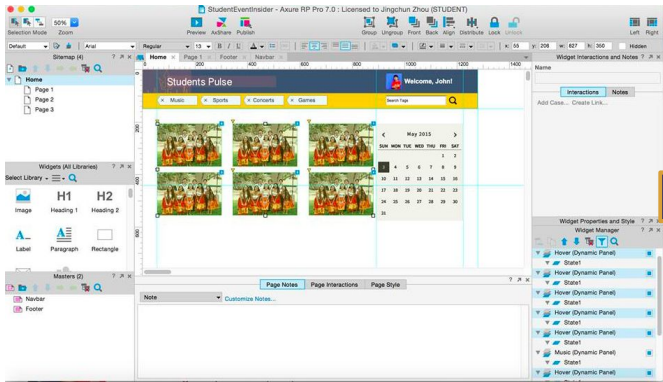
StudentEventInsider - Axure RP Pro 7.0 : Licensed to Jingchun Zhou (STUDENT)

Selection Mode  50%  Zoom
Preview  AxShare  Publish
Group  Ungroup  Front  Back  Align  Distribute  Lock  Unlock
Left  Right

Default  Arial  Regular  13  B  I  U
x: 55  y: 208  w: 827  h: 350  Hidden

Sitemap (4)
Home
Page 1
Page 2
Page 3

Home  Page 1  Footer  Navbar

Students Pulse
Welcome, John!
× Music  × Sports  × Concerts  × Games
Search Tags

May 2015
SUN MON TUE WED THU FRI SAT
1 2
3 4 5 6 7 8 9
10 11 12 13 14 15 16
17 18 19 20 21 22 23
24 25 26 27 28 29 30
31

Widgets (All Libraries)
Select Library
Image  Heading 1  Heading 2
Label  Paragraph  Rectangle

Masters (2)
Navbar
Footer

Page Notes  Page Interactions  Page Style
Note  Customize Notes...

Widget Interactions and Notes
Name
Interactions  Notes
Add Case...  Create Link...

Widget Properties and Style
Widget Manager
Hover (Dynamic Panel)
State1
Hover (Dynamic Panel)
State1
Hover (Dynamic Panel)
State1
Hover (Dynamic Panel)
State1
Hover (Dynamic Panel)
State1
Music (Dynamic Panel)
State1
Hover (Dynamic Panel)